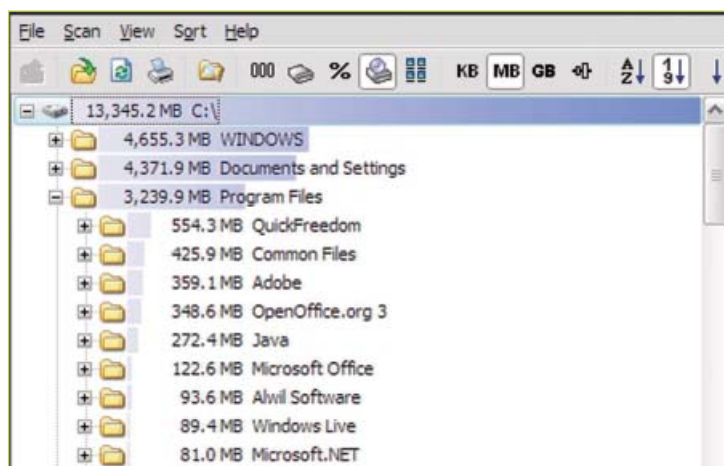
File Scan View Sort Help

000 % KB MB GB

13,345.2 MB C:\
4,655.3 MB WINDOWS
4,371.9 MB Documents and Settings
3,239.9 MB Program Files
554.3 MB QuickFreedom
425.9 MB Common Files
359.1 MB Adobe
348.6 MB OpenOffice.org 3
272.4 MB Java
122.6 MB Microsoft Office
93.6 MB Alwil Software
89.4 MB Windows Live
81.0 MB Microsoft.NET